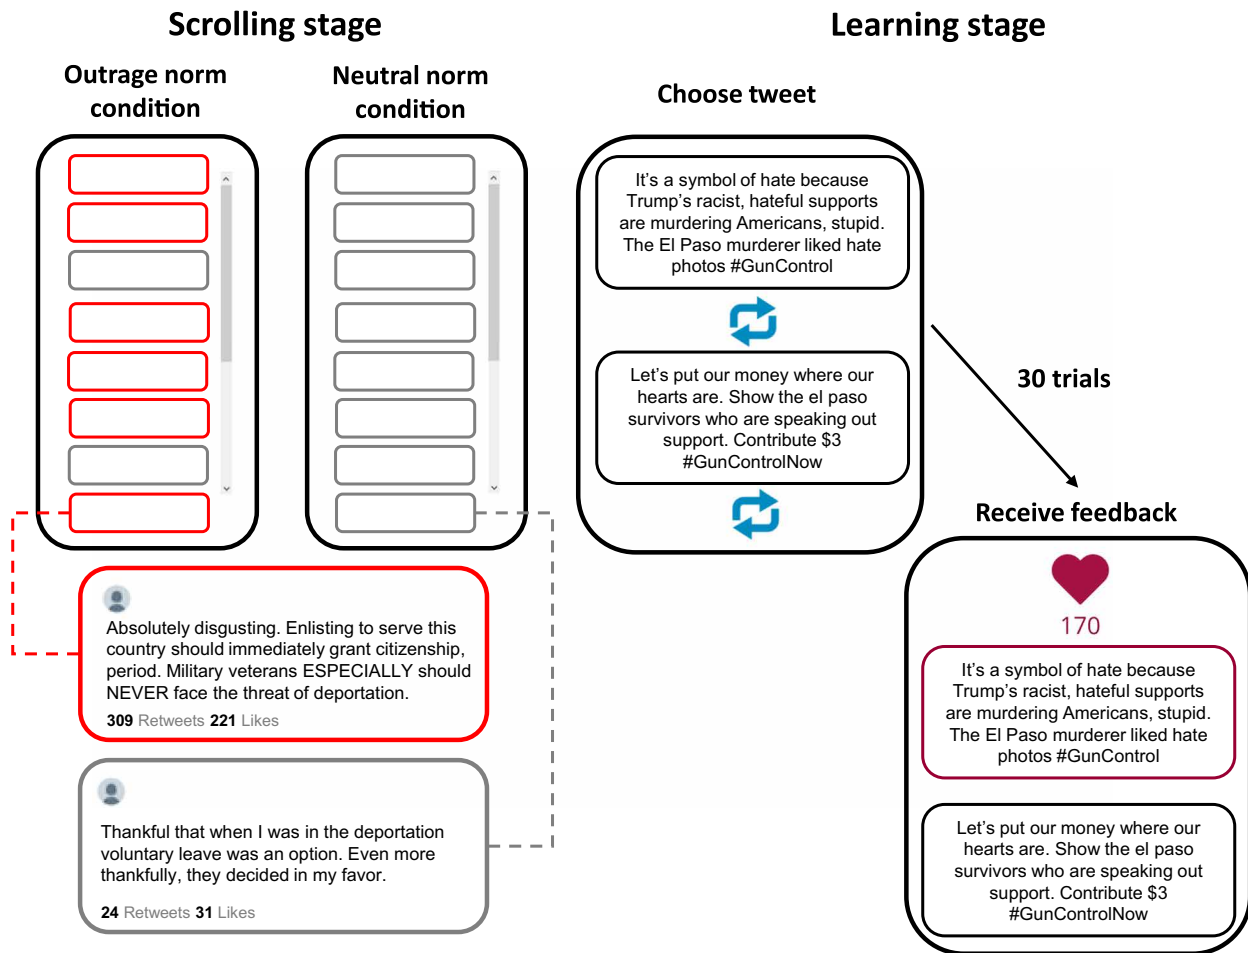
Scrolling stage

Outrage norm condition

Neutral norm condition

Absolutely disgusting. Enlisting to serve this country should immediately grant citizenship, period. Military veterans ESPECIALLY should NEVER face the threat of deportation.

309 Retweets 221 Likes

Thankful that when I was in the deportation voluntary leave was an option. Even more thankfully, they decided in my favor.

24 Retweets 31 Likes

Learning stage

Choose tweet

It's a symbol of hate because Trump's racist, hateful supports are murdering Americans, stupid. The El Paso murderer liked hate photos #GunControl

Let's put our money where our hearts are. Show the el paso survivors who are speaking out support. Contribute $3 #GunControlNow

30 trials

Receive feedback

170

It's a symbol of hate because Trump's racist, hateful supports are murdering Americans, stupid. The El Paso murderer liked hate photos #GunControl

Let's put our money where our hearts are. Show the el paso survivors who are speaking out support. Contribute $3 #GunControlNow